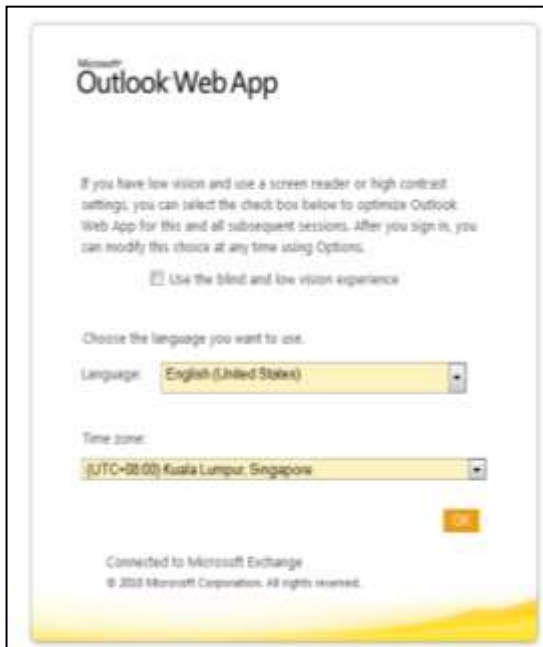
Microsoft
Outlook Web App

If you have low vision and use a screen reader or high contrast settings, you can select the check box below to optimize Outlook Web App for this and all subsequent sessions. After you sign in, you can modify this choice at any time using Options.

Use the blind and low vision experience

Choose the language you want to use.

Language: English (United States)

Time zone:

(UTC+08:00) Kuala Lumpur, Singapore

OK

Connected to Microsoft Exchange
© 2010 Microsoft Corporation. All rights reserved.